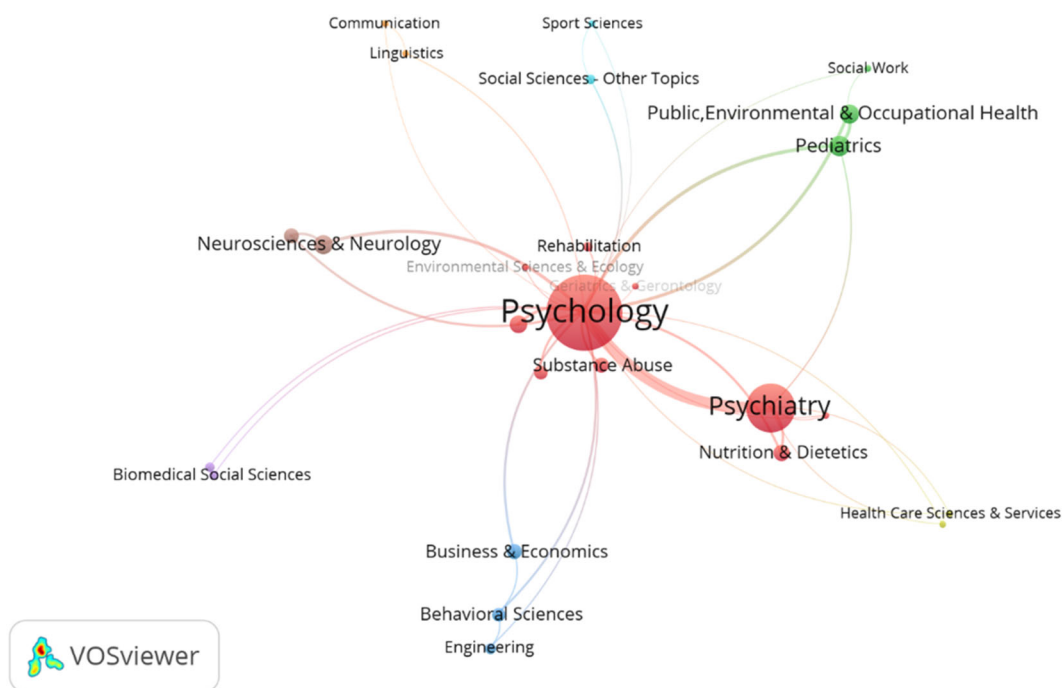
Communication
Sport Sciences
Linguistics
Social Sciences - Other Topics
Social Work
Public,Environmental & Occupational Health
Pediatrics
Neurosciences & Neurology
Rehabilitation
Environmental Sciences & Ecology
Geriatrics & Gerontology
Psychology
Substance Abuse
Psychiatry
Nutrition & Dietetics
Biomedical Social Sciences
Health Care Sciences & Services
Business & Economics
Behavioral Sciences
Engineering
VOSviewer